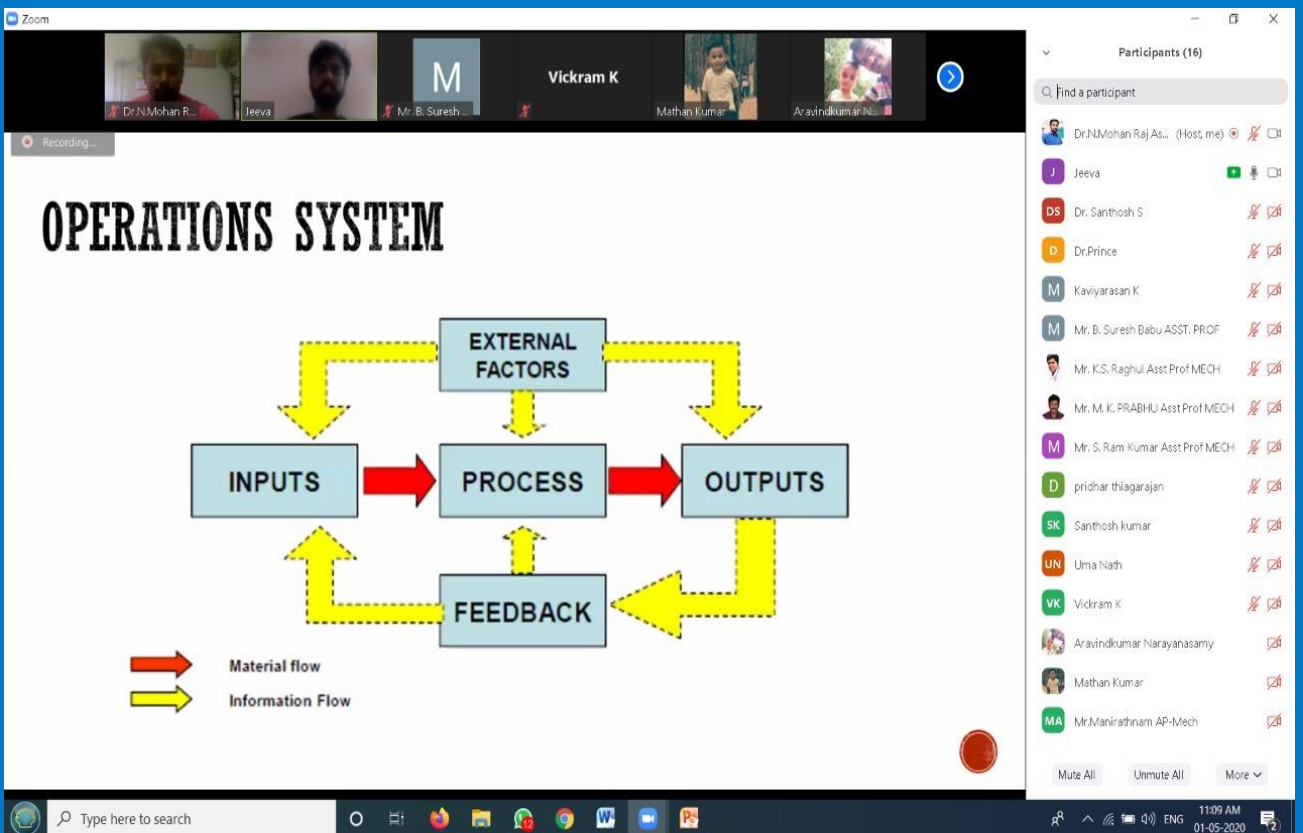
Zoom

Dr.N.Mohan R...
Jeeva
M
Mr. B. Suresh ...
Vickram K
Mathan Kumar
Aravindkumar N...

Recording...

OPERATIONS SYSTEM

EXTERNAL FACTORS

INPUTS

PROCESS

OUTPUTS

FEEDBACK

Material flow

Information Flow

Participants (16)

Find a participant

Dr.N.Mohan Raj As... (Host, me)
J Jeeva
DS Dr. Santhosh S
D Dr.Prince
M Kaviyarasan K
M Mr. B. Suresh Babu ASST. PROF
Mr. K.S. Raghul Asst Prof MECH
Mr. M. K. PRABHU Asst Prof MECH
M Mr. S. Ram Kumar Asst Prof MECH
D pridhar thiagarajan
SK Santhosh kumar
UN Uma Nath
VK Vickram K
Aravindkumar Narayanasamy
Mathan Kumar
MA Mr.Manirathnam AP-Mech

Mute All
Unmute All
More

Type here to search

12

ENG
11:09 AM
01-05-2020
2